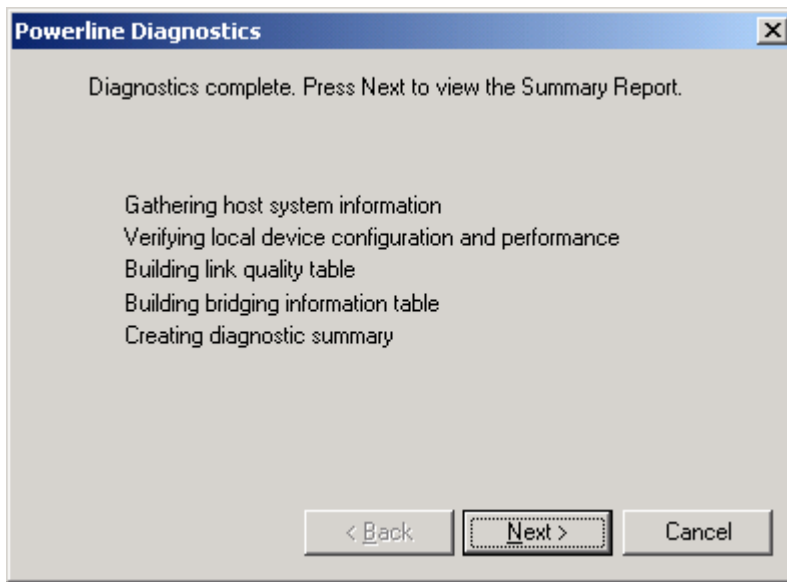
Powerline Diagnostics

Diagnostics complete. Press Next to view the Summary Report.

Gathering host system information
Verifying local device configuration and performance
Building link quality table
Building bridging information table
Creating diagnostic summary

< Back
Next >
Cancel